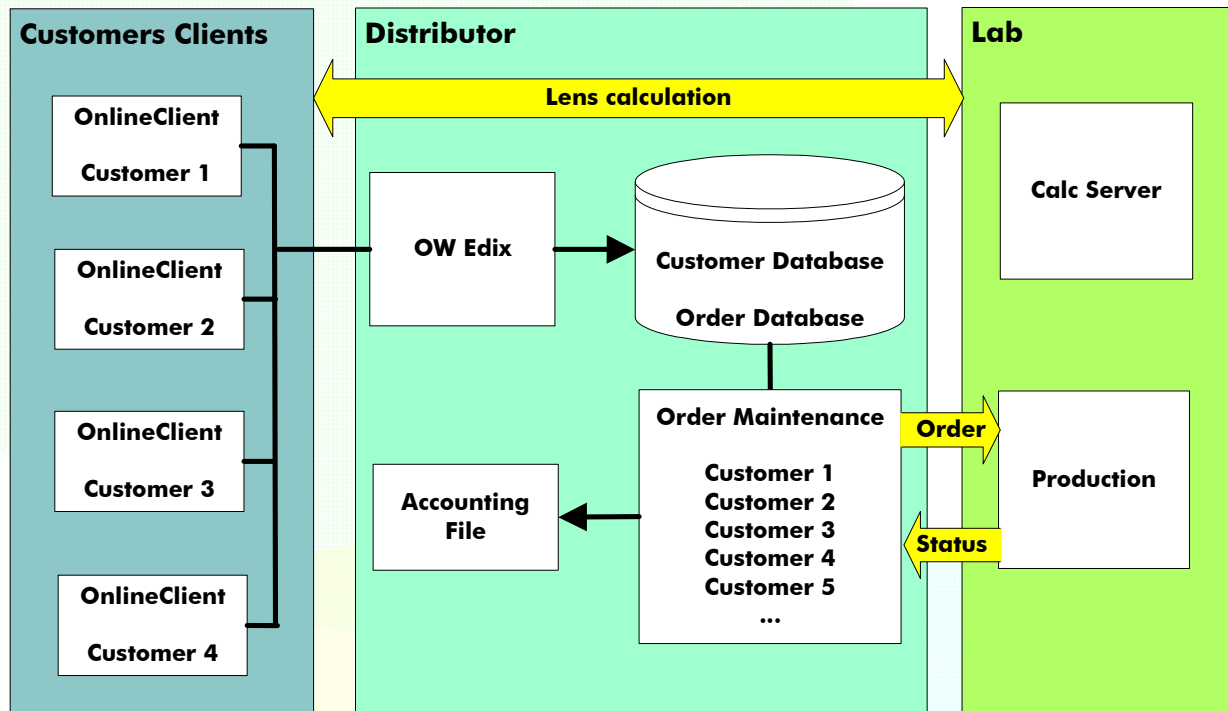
Customers Clients

OnlineClient
Customer 1

OnlineClient
Customer 2

OnlineClient
Customer 3

OnlineClient
Customer 4

Distributor

Lens calculation

OW Edix

Customer Database
Order Database

Order Maintenance
Customer 1
Customer 2
Customer 3
Customer 4
Customer 5
...

Accounting File

Order

Status

Lab

Calc Server

Production